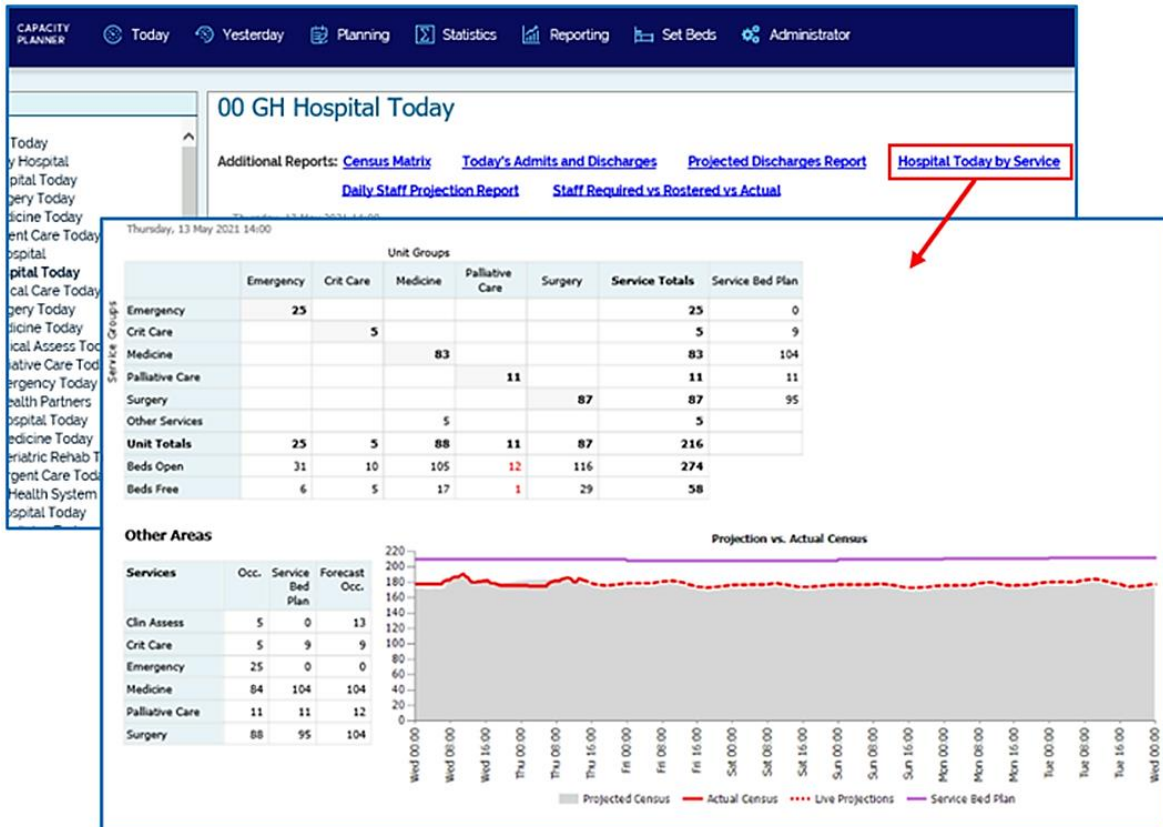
CAPACITY PLANNER Today Yesterday Planning Statistics Reporting Set Beds Administrator

Today
y Hospital
pital Today
gery Today
dicine Today
ent Care Today
ospital
pital Today
ical Care Today
gery Today
dicine Today
ical Assess Tod
iative Care Tod
ergency Today
ealth Partners
spital Today
edicine Today
eriatric Rehab T
rgent Care Toda
Health System
spital Today

00 GH Hospital Today

Additional Reports: Census Matrix Today's Admits and Discharges Projected Discharges Report Hospital Today by Service
Daily Staff Projection Report Staff Required vs Rostered vs Actual

Thursday, 13 May 2021 14:00

Unit Groups

Service Groups

| | Emergency | Crit Care | Medicine | Palliative Care | Surgery | Service Totals | Service Bed Plan |
|---|---|---|---|---|---|---|---|
| Emergency | 25 | | | | | 25 | 0 |
| Crit Care | | 5 | | | | 5 | 9 |
| Medicine | | | 83 | | | 83 | 104 |
| Palliative Care | | | | 11 | | 11 | 11 |
| Surgery | | | | | 87 | 87 | 95 |
| Other Services | | | 5 | | | 5 | |
| Unit Totals | 25 | 5 | 88 | 11 | 87 | 216 | |
| Beds Open | 31 | 10 | 105 | 12 | 116 | 274 | |
| Beds Free | 6 | 5 | 17 | 1 | 29 | 58 | |

Other Areas

| Services | Occ. | Service Bed Plan | Forecast Occ. |
|---|---|---|---|
| Clin Assess | 5 | 0 | 13 |
| Crit Care | 5 | 9 | 9 |
| Emergency | 25 | 0 | 0 |
| Medicine | 84 | 104 | 104 |
| Palliative Care | 11 | 11 | 12 |
| Surgery | 88 | 95 | 104 |

Projection vs. Actual Census

220 200 180 160 140 120 100 80 60 40 20 0

Wed 00:00 Wed 08:00 Wed 16:00 Thu 00:00 Thu 08:00 Thu 16:00 Fri 00:00 Fri 08:00 Fri 16:00 Sat 00:00 Sat 08:00 Sat 16:00 Sun 00:00 Sun 08:00 Sun 16:00 Mon 00:00 Mon 08:00 Mon 16:00 Tue 00:00 Tue 08:00 Tue 16:00 Wed 00:00

Projected Census Actual Census Live Projections Service Bed Plan